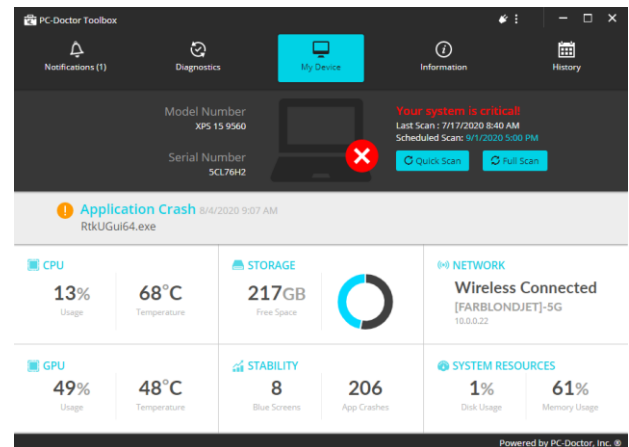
PC-Doctor Toolbox

Notifications (1)
Diagnostics
My Device
Information
History

Model Number
XPS 15 9560

Serial Number
5CL76H2

Your system is critical!
Last Scan : 7/17/2020 8:40 AM
Scheduled Scan: 9/1/2020 5:00 PM

Quick Scan
Full Scan

Application Crash 8/4/2020 9:07 AM
RtkUGui64.exe

CPU
13%
Usage
68°C
Temperature

STORAGE
217GB
Free Space

NETWORK
Wireless Connected
[FARBLONDJET]-5G
10.0.0.22

GPU
49%
Usage
48°C
Temperature

STABILITY
8
Blue Screens
206
App Crashes

SYSTEM RESOURCES
1%
Disk Usage
61%
Memory Usage

Powered by PC-Doctor, Inc. ®